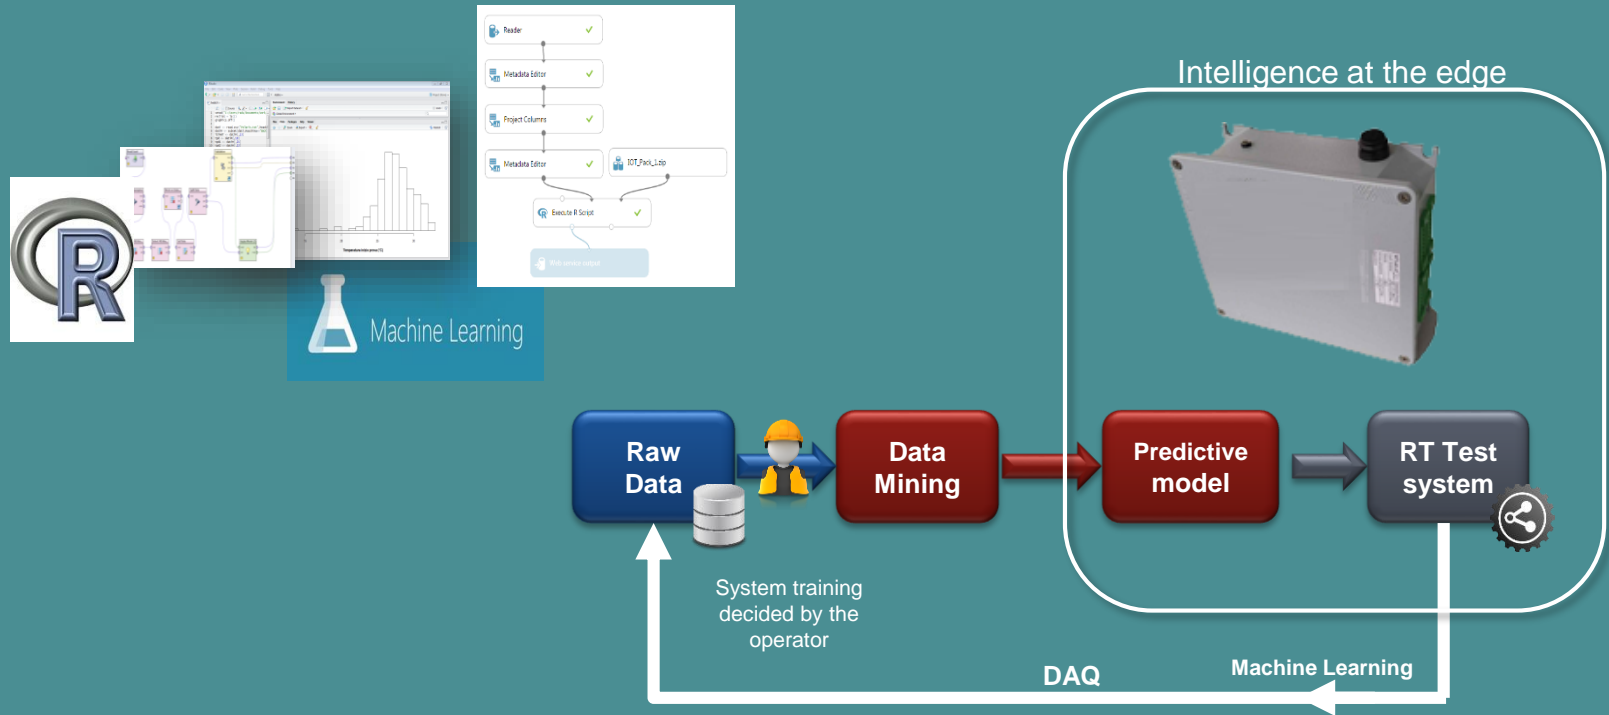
Reader
Metadata Editor
Project Columns
Metadata Editor
IOT_Pack_1.zip
Execute R Script
Web service output

R

Machine Learning

Intelligence at the edge

Raw Data

Data Mining

Predictive model

RT Test system

System training decided by the operator

DAQ

Machine Learning